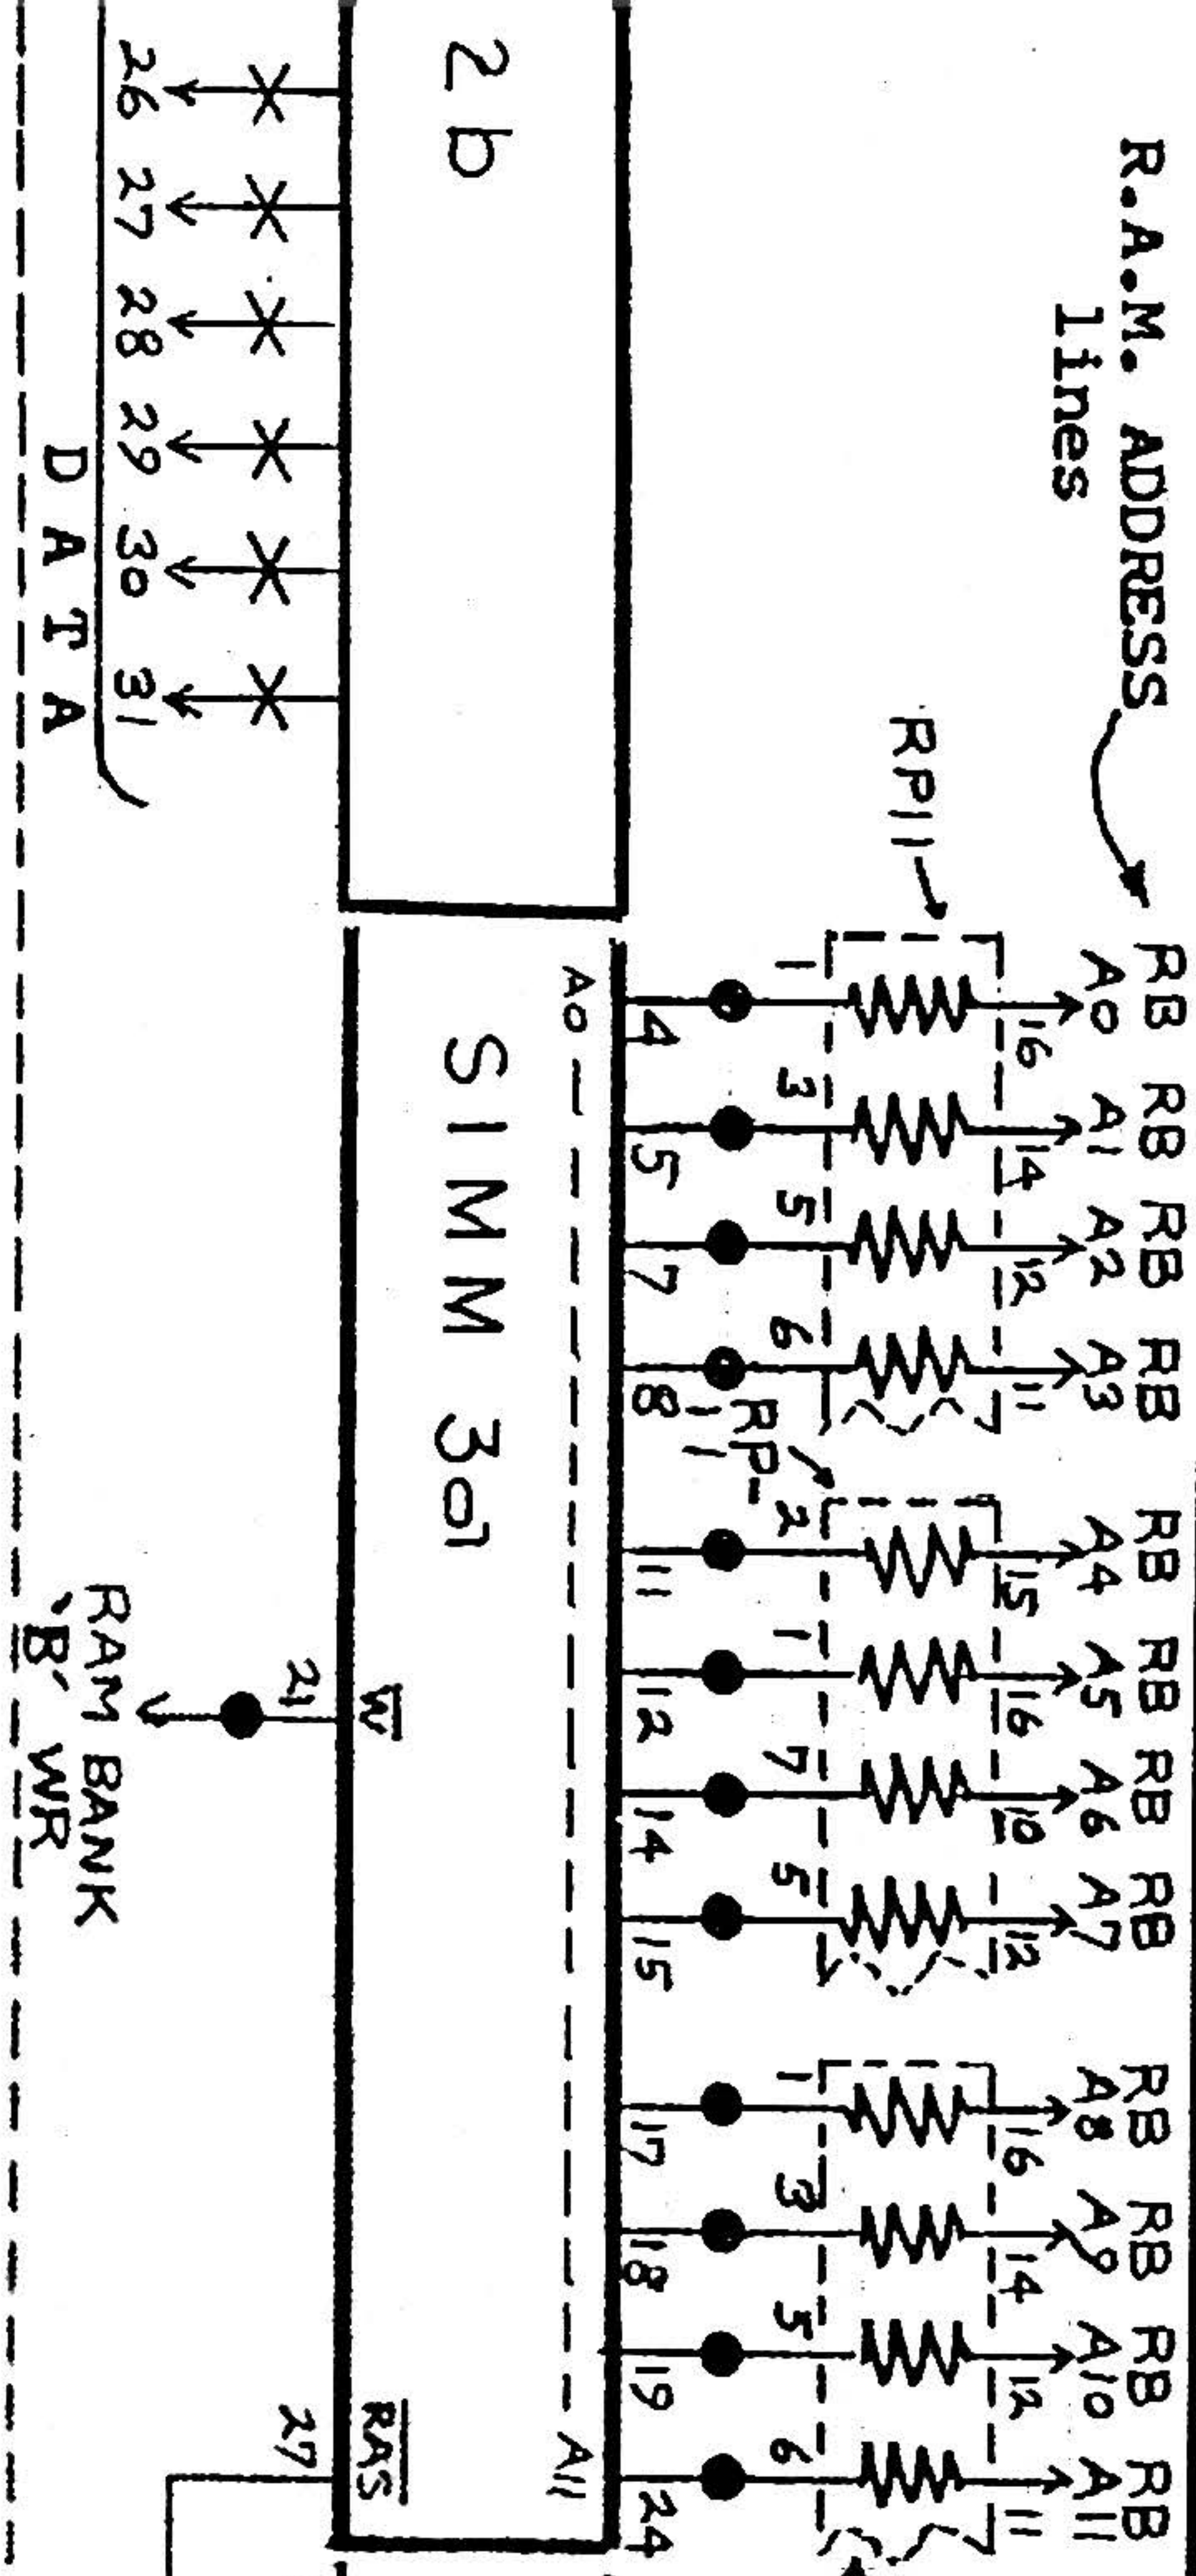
R.A.M. ADDRESS lines

RP11

RB A0 RB A1 RB A2 RB A3 RB A4 RB A5 RB A6 RB A7 RB A8 RB A9 RB A10 RB A11

16 14 12 11 15 16 10 12 16 14 12 11

1 3 5 6 RP-2 1 7 5 1 3 5 6

4 5 7 8 11 12 14 15 17 18 19 24

A0 A11

SIMM 3ol

2 b

26 27 28 29 30 31

D A T A

$\overline{W}$

21

RAM BANK 'B' $\overline{WR}$

$\overline{RAS}$

27